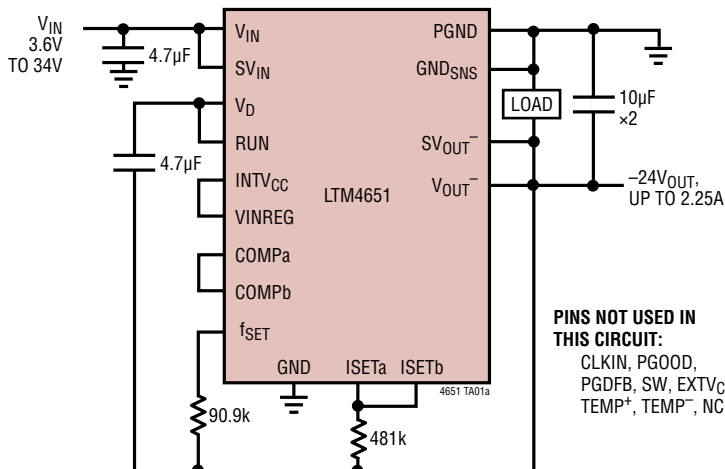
$V_{IN}$
3.6V
TO 34V

4.7µF

$V_{IN}$
$SV_{IN}$
$V_D$
RUN
$INTV_{CC}$
VINREG
COMPa
COMPb
$f_{SET}$
GND
ISETa
ISETb

PGND
$GND_{SNS}$
$SV_{OUT}^-$
$V_{OUT}^-$

LTM4651

4651 TA01a

LOAD

10µF
×2

$-24V_{OUT}$,
UP TO 2.25A

4.7µF

90.9k

481k

PINS NOT USED IN THIS CIRCUIT:
CLKIN, PGOOD, PGDFB, SW, $EXTV_C$
$TEMP^+$, $TEMP^-$, NC